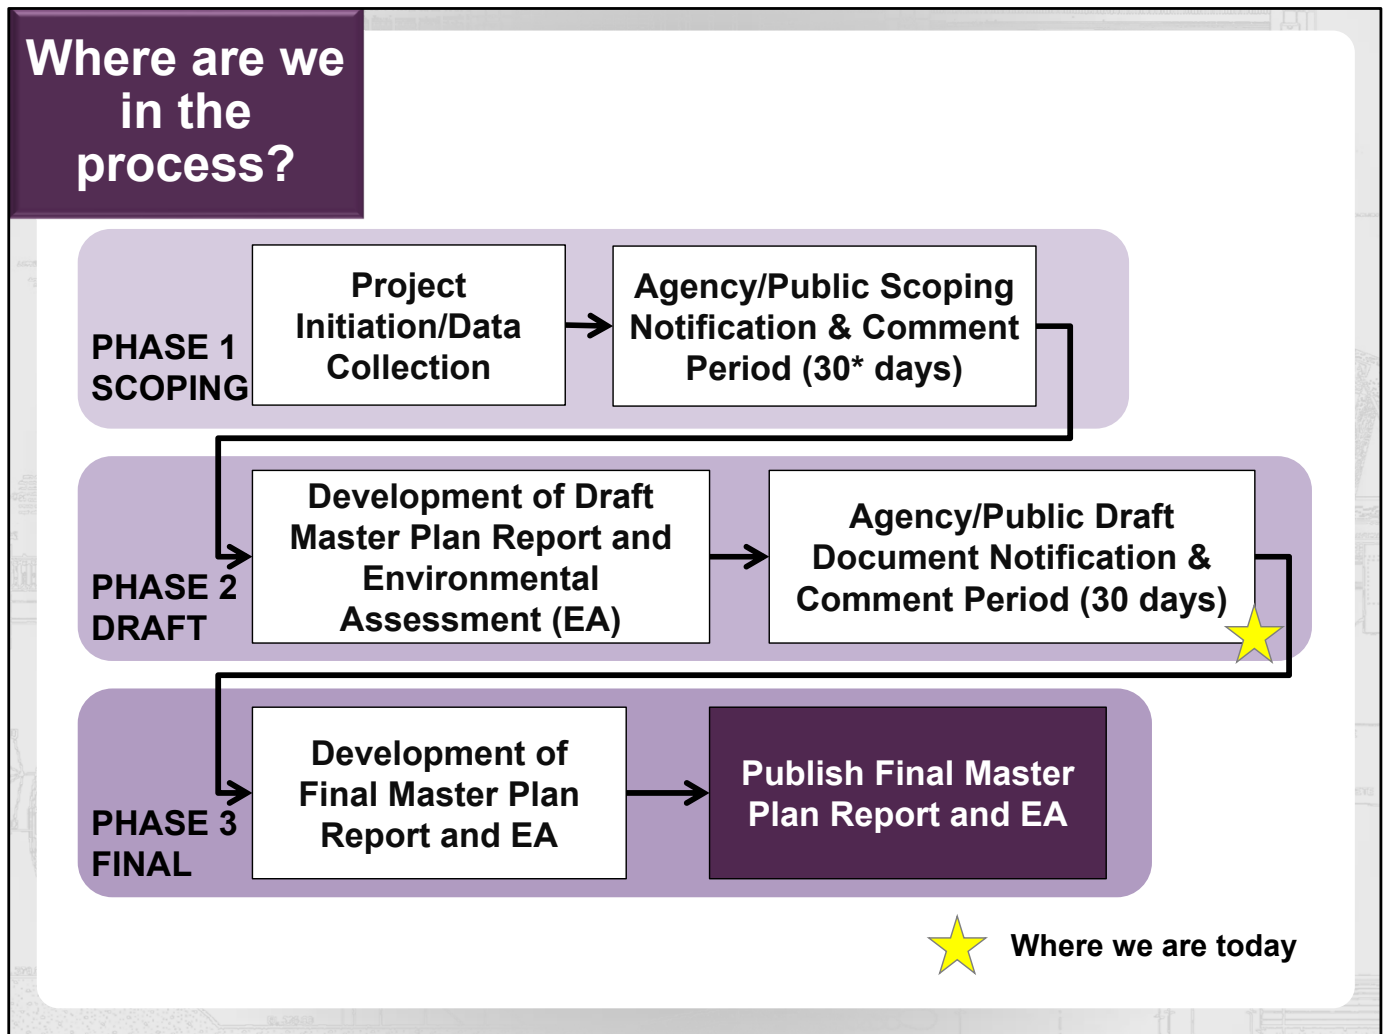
Where are we in the process?

PHASE 1 SCOPING

Project Initiation/Data Collection

Agency/Public Scoping Notification & Comment Period (30* days)

PHASE 2 DRAFT

Development of Draft Master Plan Report and Environmental Assessment (EA)

Agency/Public Draft Document Notification & Comment Period (30 days)

PHASE 3 FINAL

Development of Final Master Plan Report and EA

Publish Final Master Plan Report and EA

Where we are today